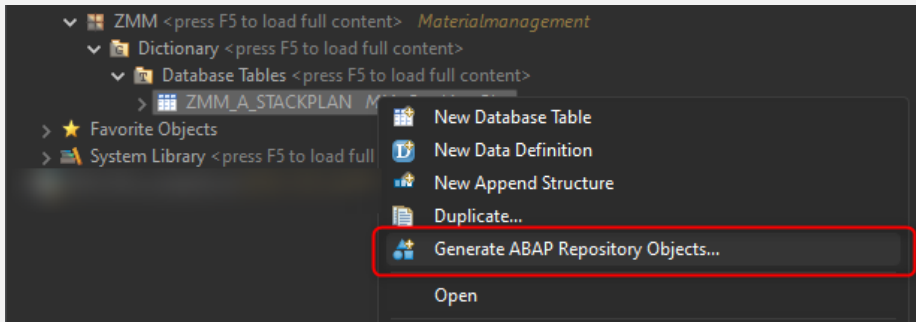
ZMM <press F5 to load full content> Materialmanagement
Dictionary <press F5 to load full content>
Database Tables <press F5 to load full content>
ZMM_A_STACKPLAN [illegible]
Favorite Objects
System Library <press F5 to load full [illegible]

New Database Table
New Data Definition
New Append Structure
Duplicate...
Generate ABAP Repository Objects...
Open